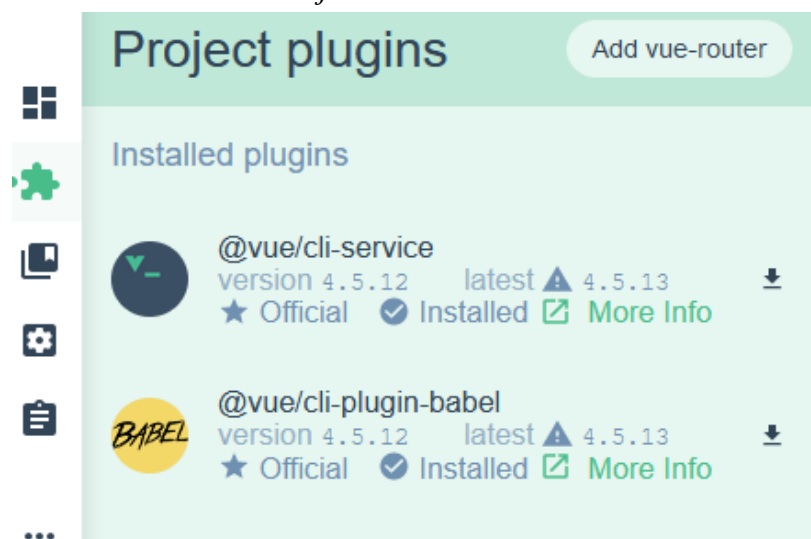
Project plugins

Add vue-router

Installed plugins

@vue/cli-service
version 4.5.12 latest 4.5.13
Official Installed More Info

BABEL

@vue/cli-plugin-babel
version 4.5.12 latest 4.5.13
Official Installed More Info